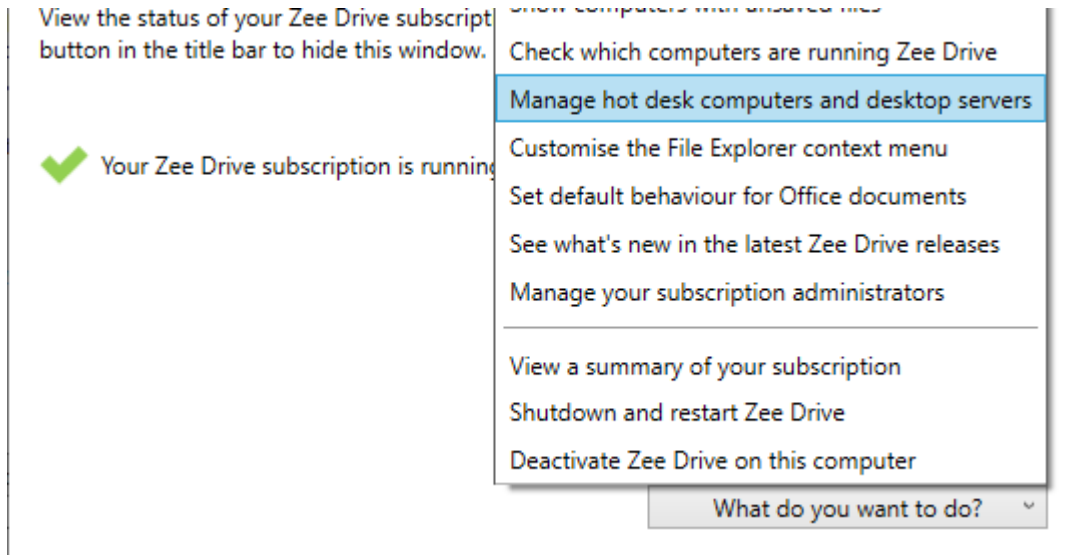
View the status of your Zee Drive subscript
button in the title bar to hide this window.

Your Zee Drive subscription is runnin

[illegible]
Check which computers are running Zee Drive
Manage hot desk computers and desktop servers
Customise the File Explorer context menu
Set default behaviour for Office documents
See what's new in the latest Zee Drive releases
Manage your subscription administrators

View a summary of your subscription
Shutdown and restart Zee Drive
Deactivate Zee Drive on this computer

What do you want to do?